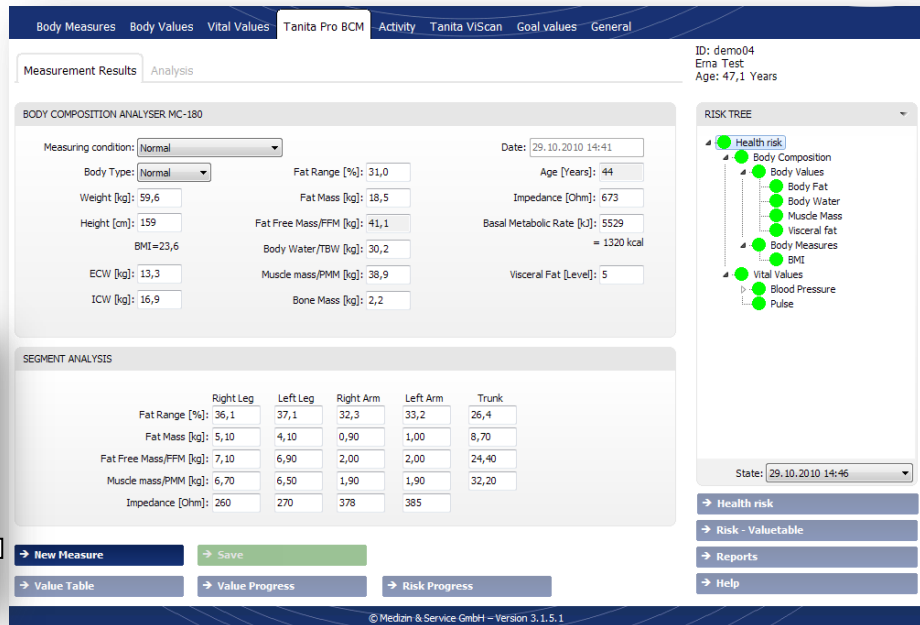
Body Measures Body Values Vital Values Tanita Pro BCM Activity Tanita ViScan Goal values General

Measurement Results Analysis

ID: demo04
Erna Test
Age: 47,1 Years

BODY COMPOSITION ANALYSER MC-180

Measuring condition: Normal

Date: 29.10.2010 14:41

Body Type: Normal

Fat Range [%]: 31,0

Age [Years]: 44

Weight [kg]: 59,6

Fat Mass [kg]: 18,5

Impedance [Ohm]: 673

Height [cm]: 159

Fat Free Mass/FFM [kg]: 41,1

Basal Metabolic Rate [kJ]: 5529

= 1320 kcal

BMI=23,6

Body Water/TBW [kg]: 30,2

ECW [kg]: 13,3

Muscle mass/PMM [kg]: 38,9

Visceral Fat [Level]: 5

ICW [kg]: 16,9

Bone Mass [kg]: 2,2

SEGMENT ANALYSIS

| | Right Leg | Left Leg | Right Arm | Left Arm | Trunk |
|---|---|---|---|---|---|
| Fat Range [%]: | 36,1 | 37,1 | 32,3 | 33,2 | 26,4 |
| Fat Mass [kg]: | 5,10 | 4,10 | 0,90 | 1,00 | 8,70 |
| Fat Free Mass/FFM [kg]: | 7,10 | 6,90 | 2,00 | 2,00 | 24,40 |
| Muscle mass/PMM [kg]: | 6,70 | 6,50 | 1,90 | 1,90 | 32,20 |
| Impedance [Ohm]: | 260 | 270 | 378 | 385 | |

RISK TREE

Health risk
Body Composition
Body Values
Body Fat
Body Water
Muscle Mass
Visceral fat
Body Measures
BMI
Vital Values
Blood Pressure
Pulse

State: 29.10.2010 14:46

→ Health risk
→ Risk - Valuetable
→ Reports
→ Help

→ New Measure
→ Save
→ Value Table
→ Value Progress
→ Risk Progress

© Medizin & Service GmbH – Version 3.1.5.1